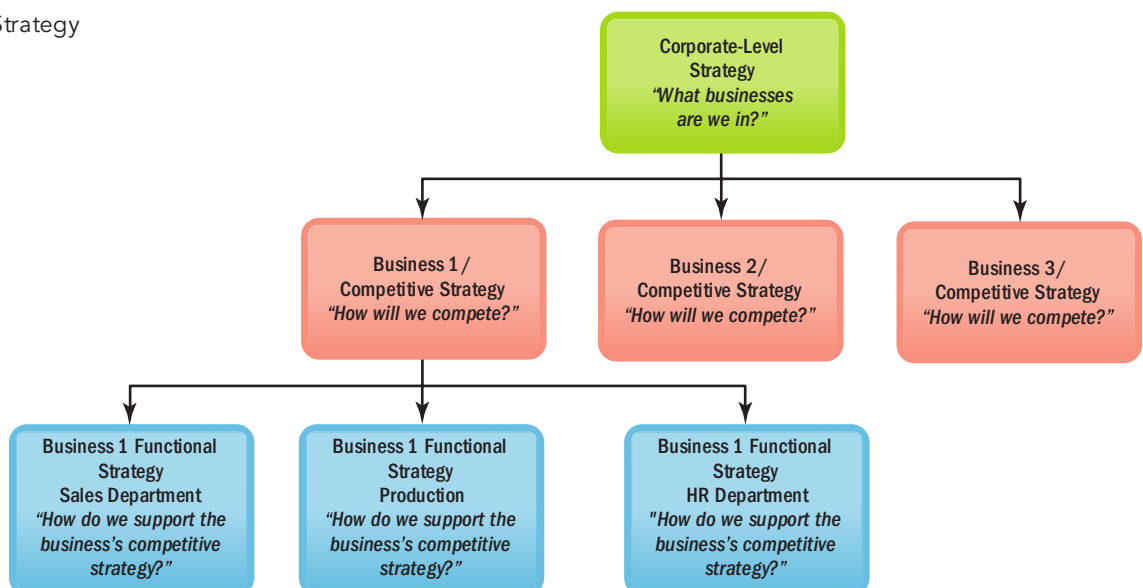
Strategy

Corporate-Level Strategy
"What businesses are we in?"

Business 1 / Competitive Strategy
"How will we compete?"

Business 2/ Competitive Strategy
"How will we compete?"

Business 3/ Competitive Strategy
"How will we compete?"

Business 1 Functional Strategy
Sales Department
"How do we support the business's competitive strategy?"

Business 1 Functional Strategy
Production
"How do we support the business's competitive strategy?"

Business 1 Functional Strategy
HR Department
"How do we support the business's competitive strategy?"